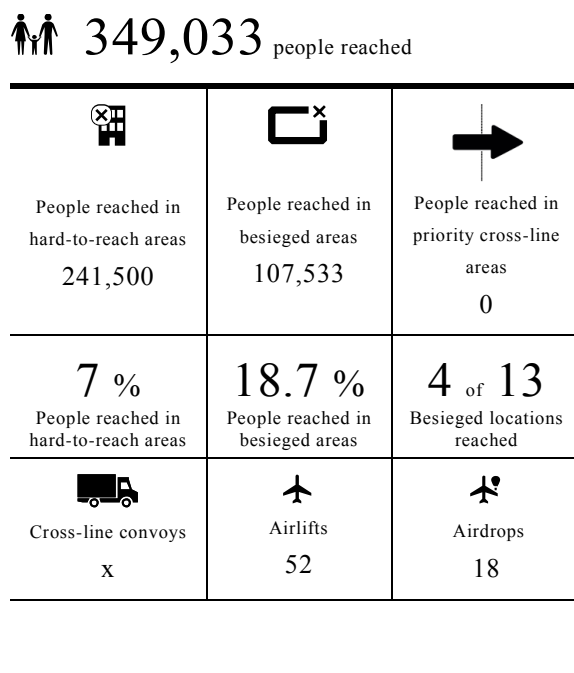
349,033 people reached

| People reached in hard-to-reach areas 241,500 | People reached in besieged areas 107,533 | People reached in priority cross-line areas 0 |
|---|---|---|
| 7 % People reached in hard-to-reach areas | 18.7 % People reached in besieged areas | 4 of 13 Besieged locations reached |
| Cross-line convoys x | Airlifts 52 | Airdrops 18 |